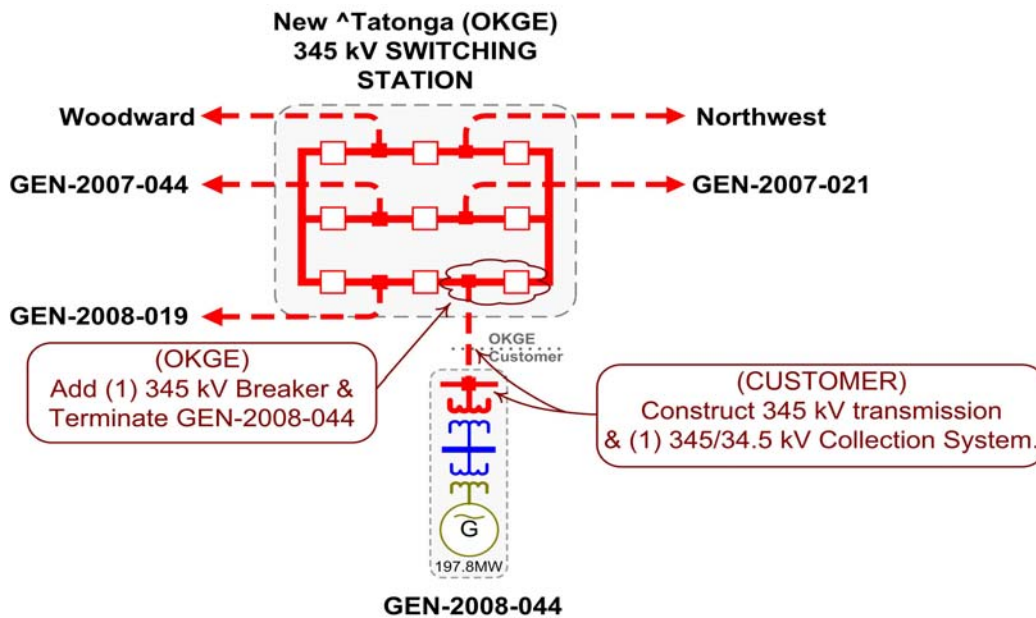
New ^Tatonga (OKGE)
345 kV SWITCHING
STATION

Woodward

Northwest

GEN-2007-044

GEN-2007-021

GEN-2008-019

OKGE
Customer

(OKGE)
Add (1) 345 kV Breaker &
Terminate GEN-2008-044

(CUSTOMER)
Construct 345 kV transmission
& (1) 345/34.5 kV Collection System.

G

197.8MW

GEN-2008-044